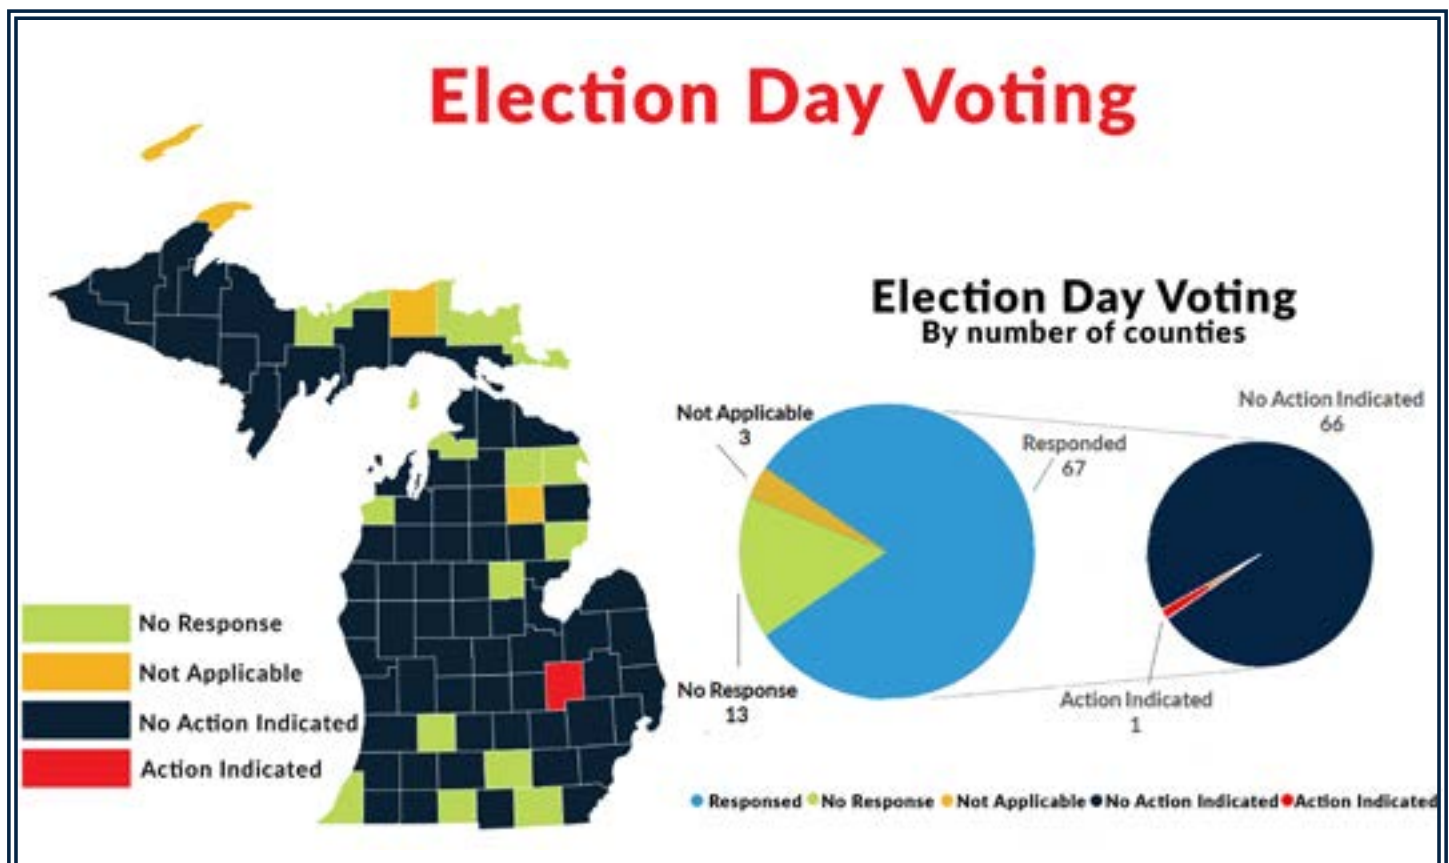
Election Day Voting

Election Day Voting
By number of counties

Not Applicable
3

Responded
67

No Action Indicated
66

No Response
13

Action Indicated
1

No Response
Not Applicable
No Action Indicated
Action Indicated

Responsed No Response Not Applicable No Action Indicated Action Indicated